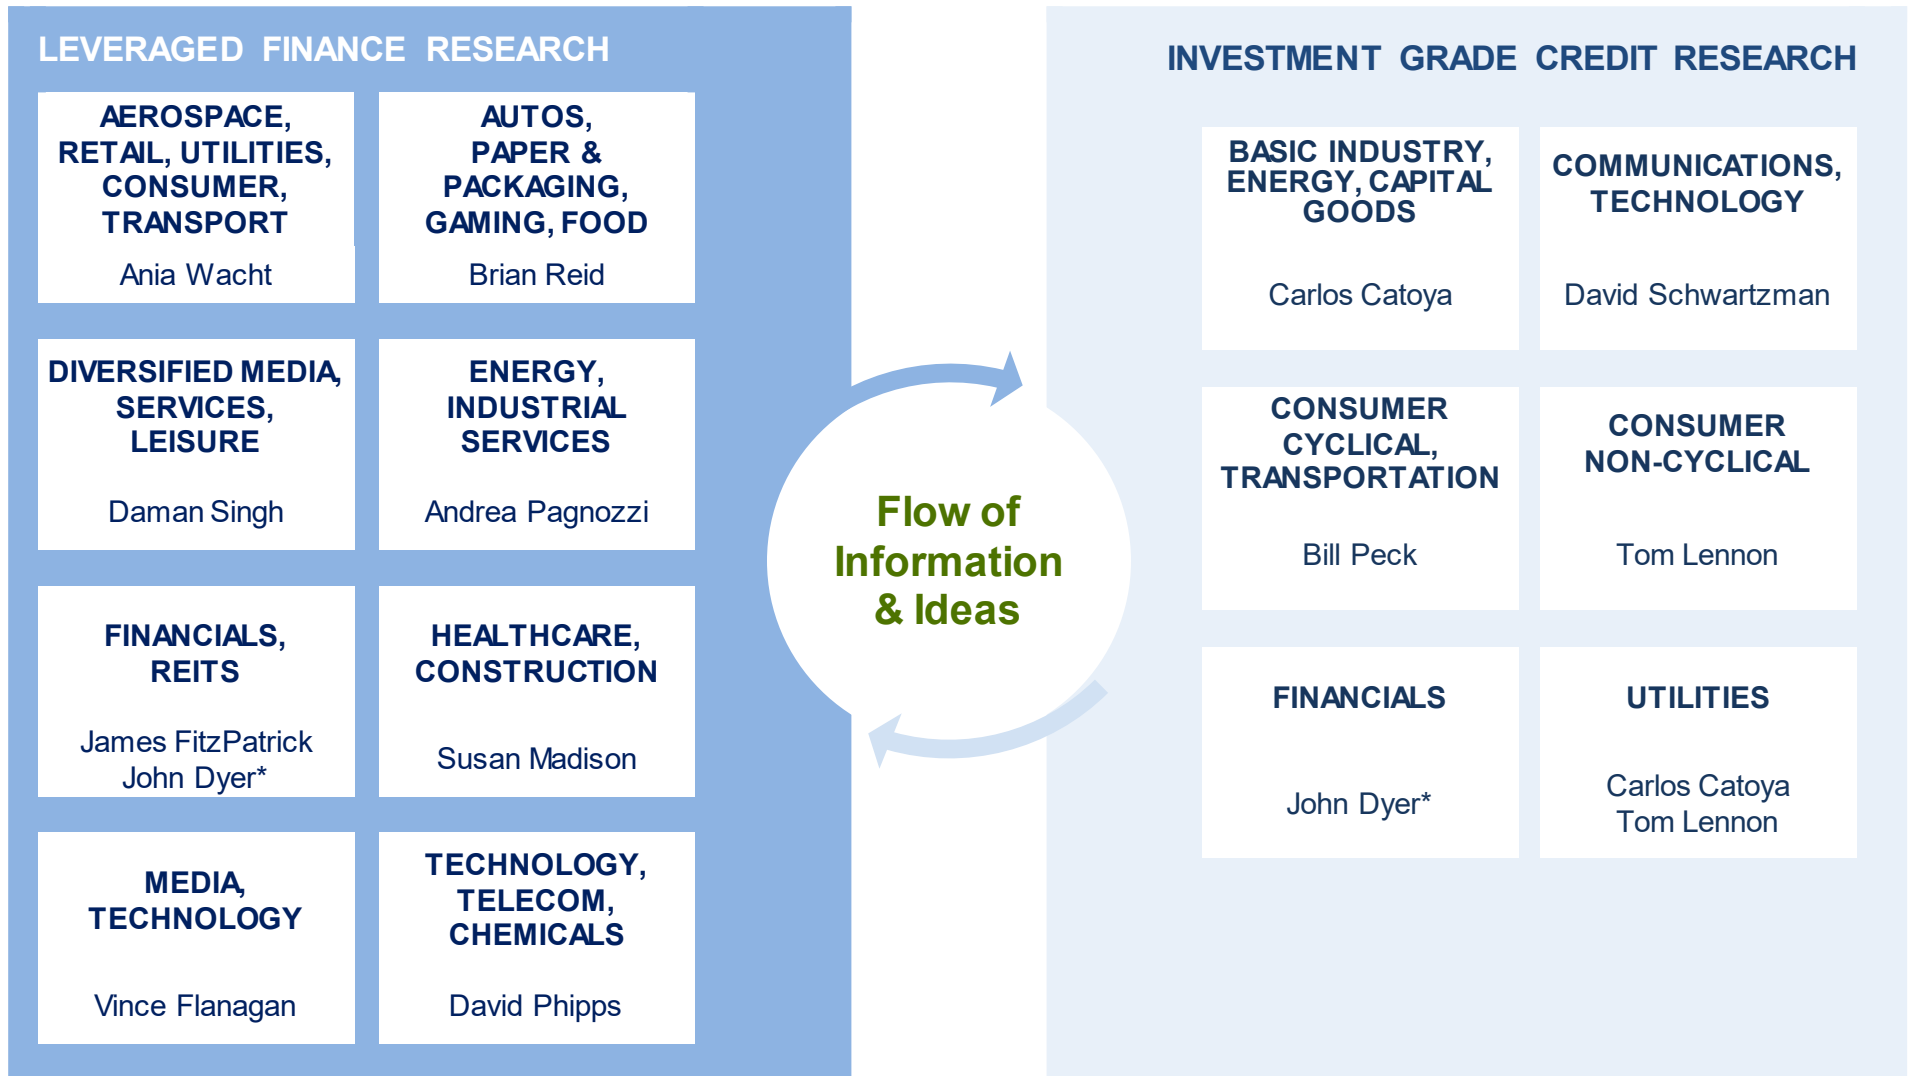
LEVERAGED FINANCE RESEARCH

AEROSPACE, RETAIL, UTILITIES, CONSUMER, TRANSPORT

Ania Wacht

AUTOS, PAPER & PACKAGING, GAMING, FOOD

Brian Reid

DIVERSIFIED MEDIA, SERVICES, LEISURE

Daman Singh

ENERGY, INDUSTRIAL SERVICES

Andrea Pagnozzi

FINANCIALS, REITS

James FitzPatrick
John Dyer*

HEALTHCARE, CONSTRUCTION

Susan Madison

MEDIA, TECHNOLOGY

Vince Flanagan

TECHNOLOGY, TELECOM, CHEMICALS

David Phipps

Flow of Information & Ideas

INVESTMENT GRADE CREDIT RESEARCH

BASIC INDUSTRY, ENERGY, CAPITAL GOODS

Carlos Catoya

COMMUNICATIONS, TECHNOLOGY

David Schwartzman

CONSUMER CYCLICAL, TRANSPORTATION

Bill Peck

CONSUMER NON-CYCLICAL

Tom Lennon

FINANCIALS

John Dyer*

UTILITIES

Carlos Catoya
Tom Lennon